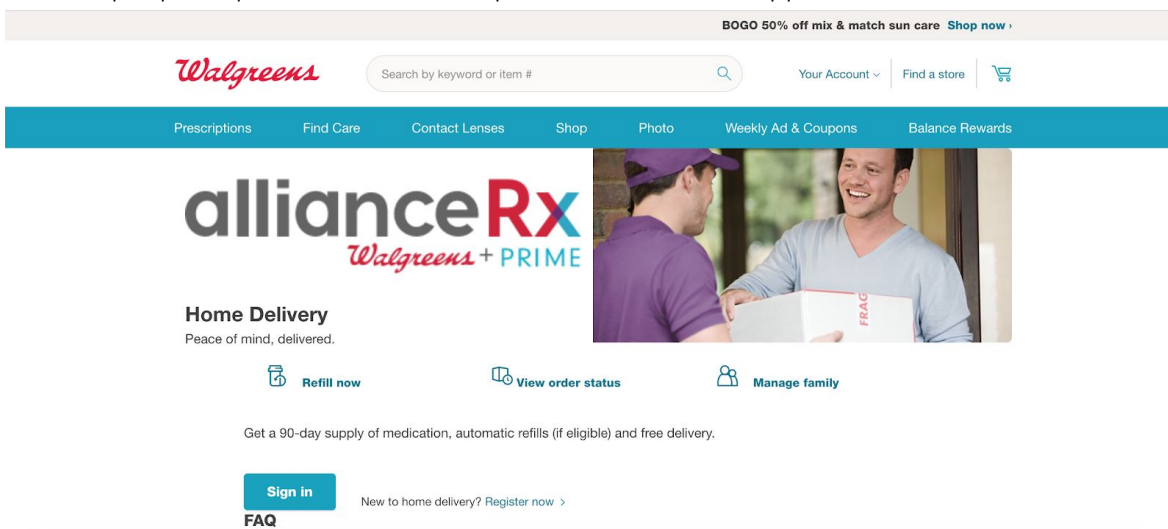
BOGO 50% off mix & match sun care Shop now ›

Walgreens

Search by keyword or item #

Your Account ⌵ | Find a store

Prescriptions Find Care Contact Lenses Shop Photo Weekly Ad & Coupons Balance Rewards

allianceRx
Walgreens + PRIME

FRAG

Home Delivery
Peace of mind, delivered.

Refill now

View order status

Manage family

Get a 90-day supply of medication, automatic refills (if eligible) and free delivery.

Sign in

New to home delivery? Register now ›

FAQ